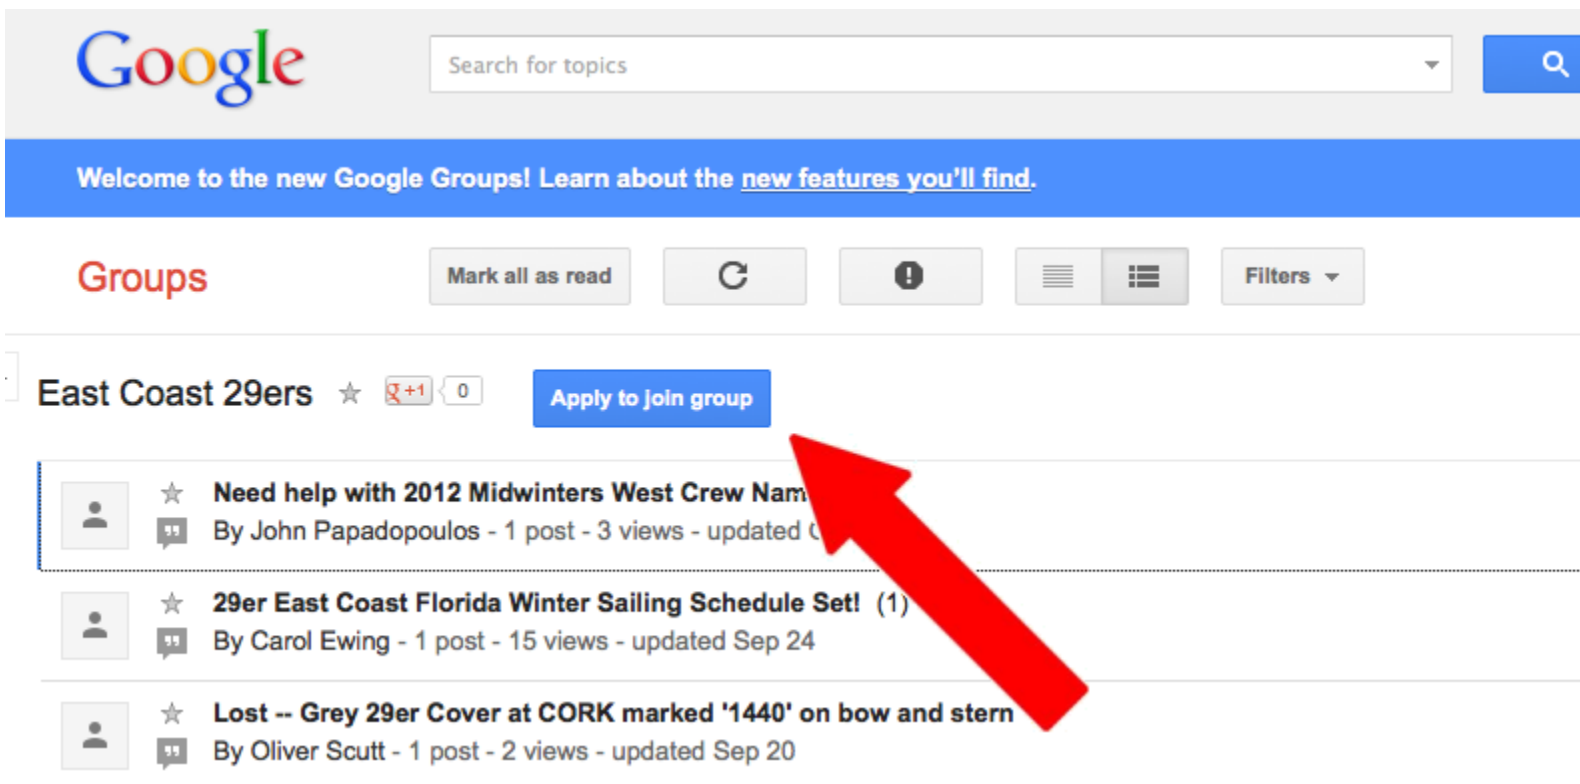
Google

Search for topics

Welcome to the new Google Groups! Learn about the new features you'll find.

Groups

Mark all as read

Filters

East Coast 29ers

+1 0

Apply to join group

Need help with 2012 Midwinters West Crew Nam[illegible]
By John Papadopoulos - 1 post - 3 views - updated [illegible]

29er East Coast Florida Winter Sailing Schedule Set! (1)
By Carol Ewing - 1 post - 15 views - updated Sep 24

Lost -- Grey 29er Cover at CORK marked '1440' on bow and stern
By Oliver Scutt - 1 post - 2 views - updated Sep 20